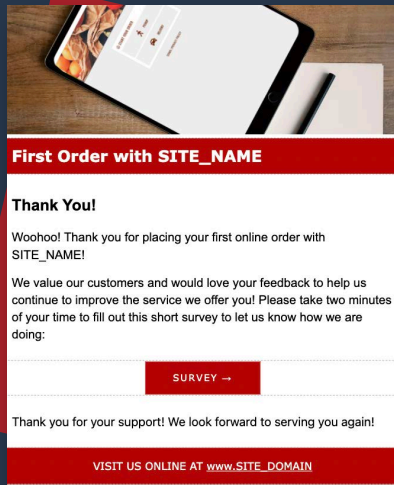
First Order with SITE_NAME

Thank You!

Woohoo! Thank you for placing your first online order with SITE_NAME!

We value our customers and would love your feedback to help us continue to improve the service we offer you! Please take two minutes of your time to fill out this short survey to let us know how we are doing:

SURVEY →

Thank you for your support! We look forward to serving you again!

VISIT US ONLINE AT www.SITE_DOMAIN